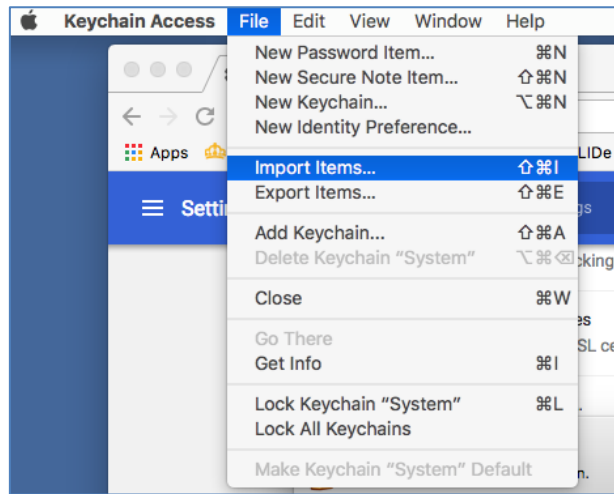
Keychain Access File Edit View Window Help

New Password Item... ⌘N
New Secure Note Item... ⇧⌘N
New Keychain... ⌥⌘N
New Identity Preference...

Import Items... ⇧⌘I
Export Items... ⇧⌘E

Add Keychain... ⇧⌘A
Delete Keychain "System" ⌥⌘⌫

Close ⌘W

Go There
Get Info ⌘I

Lock Keychain "System" ⌘L
Lock All Keychains

Make Keychain "System" Default

Apps
Settin
LIDe
gs
cking
es
SL ce
n.